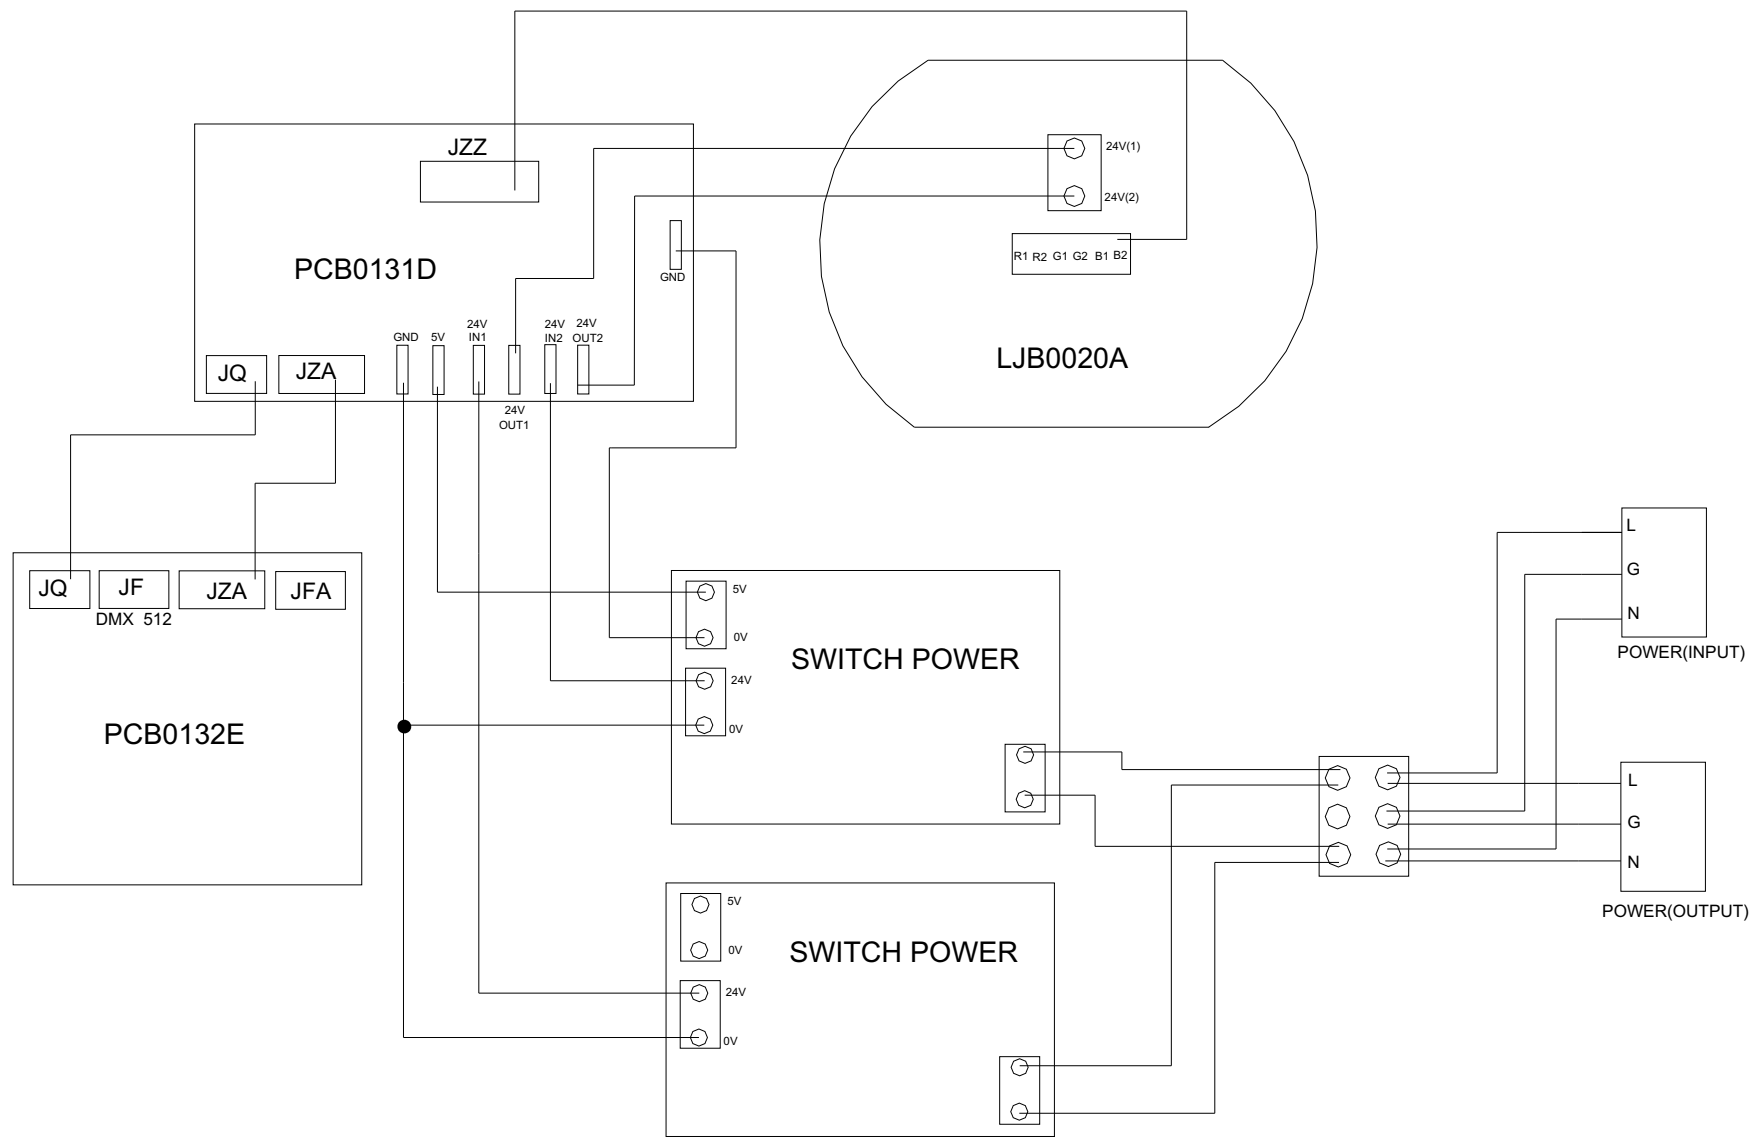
JZZ

24V(1)

24V(2)

R1 R2 G1 G2 B1 B2

PCB0131D

GND

GND 5V 24V IN1 24V IN2 24V OUT2

24V OUT1

LJB0020A

JQ JZA

JQ JF JZA JFA

DMX 512

PCB0132E

5V

0V

24V

0V

SWITCH POWER

L

G

N

POWER(INPUT)

L

G

N

POWER(OUTPUT)

5V

0V

24V

0V

SWITCH POWER